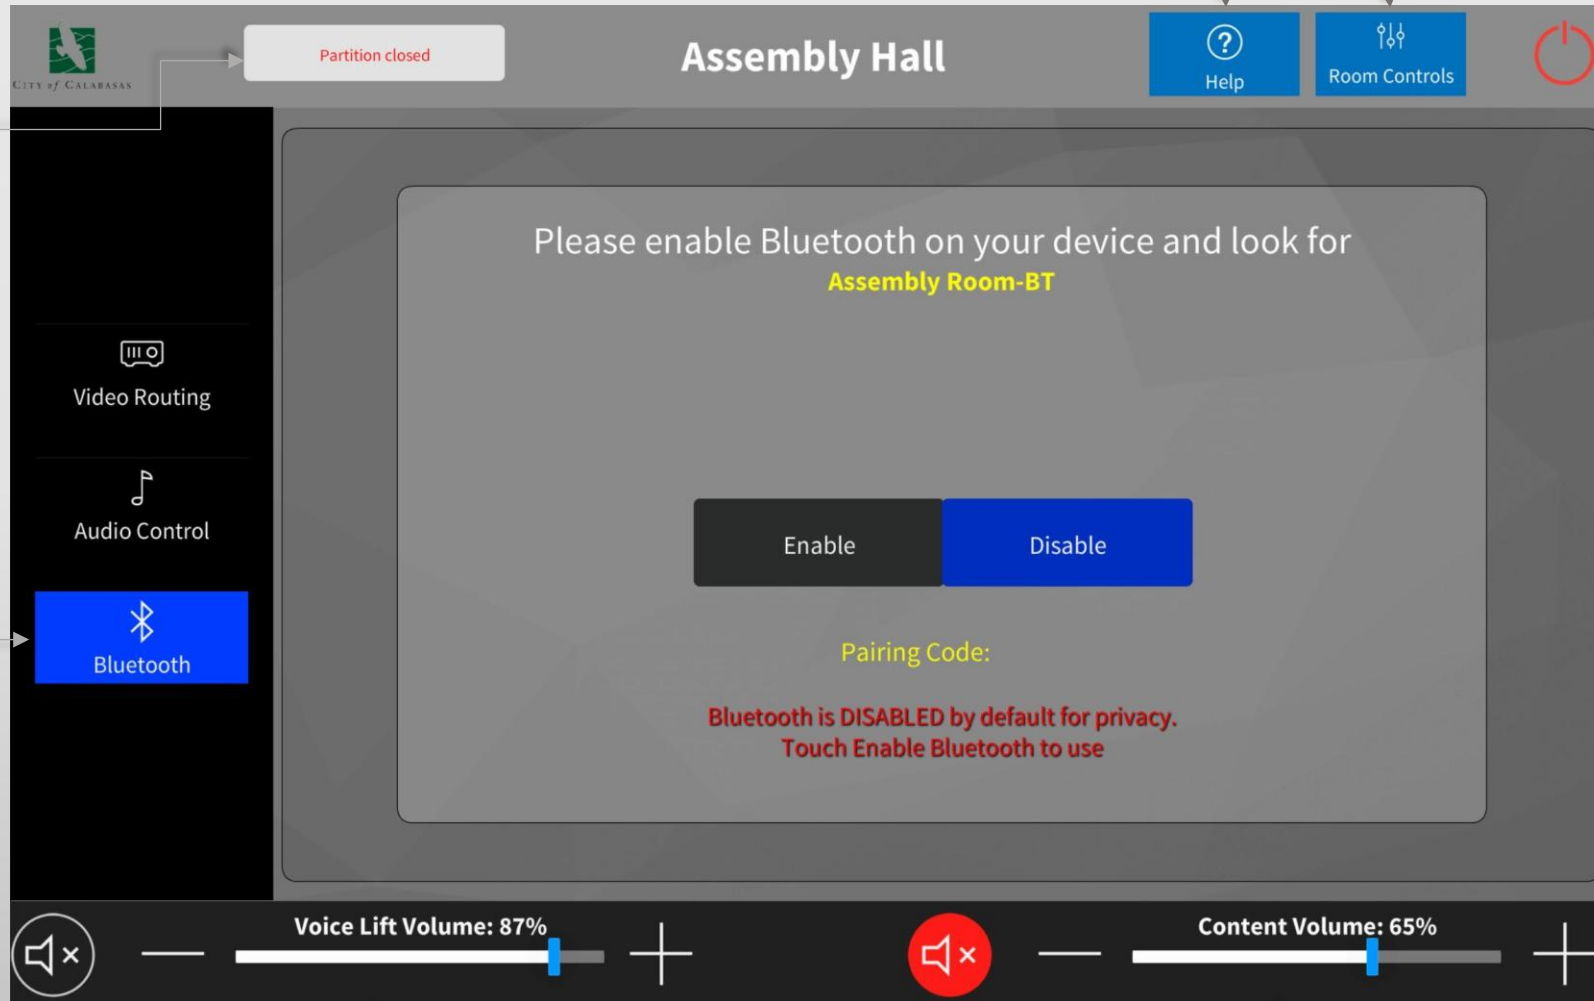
CITY of CALABASAS

Partition closed

Assembly Hall

Help

Room Controls

Video Routing

Audio Control

Bluetooth

Please enable Bluetooth on your device and look for
Assembly Room-BT

Enable

Disable

Pairing Code:

Bluetooth is DISABLED by default for privacy.
Touch Enable Bluetooth to use

Voice Lift Volume: 87%

Content Volume: 65%